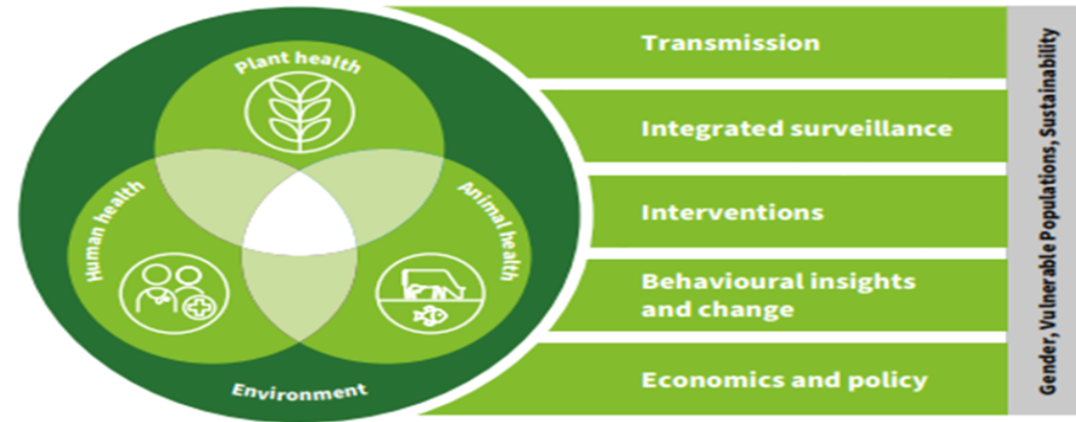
Plant health

Human health

Animal health

Environment

Transmission

Integrated surveillance

Interventions

Behavioural insights and change

Economics and policy

Gender, Vulnerable Populations, Sustainability